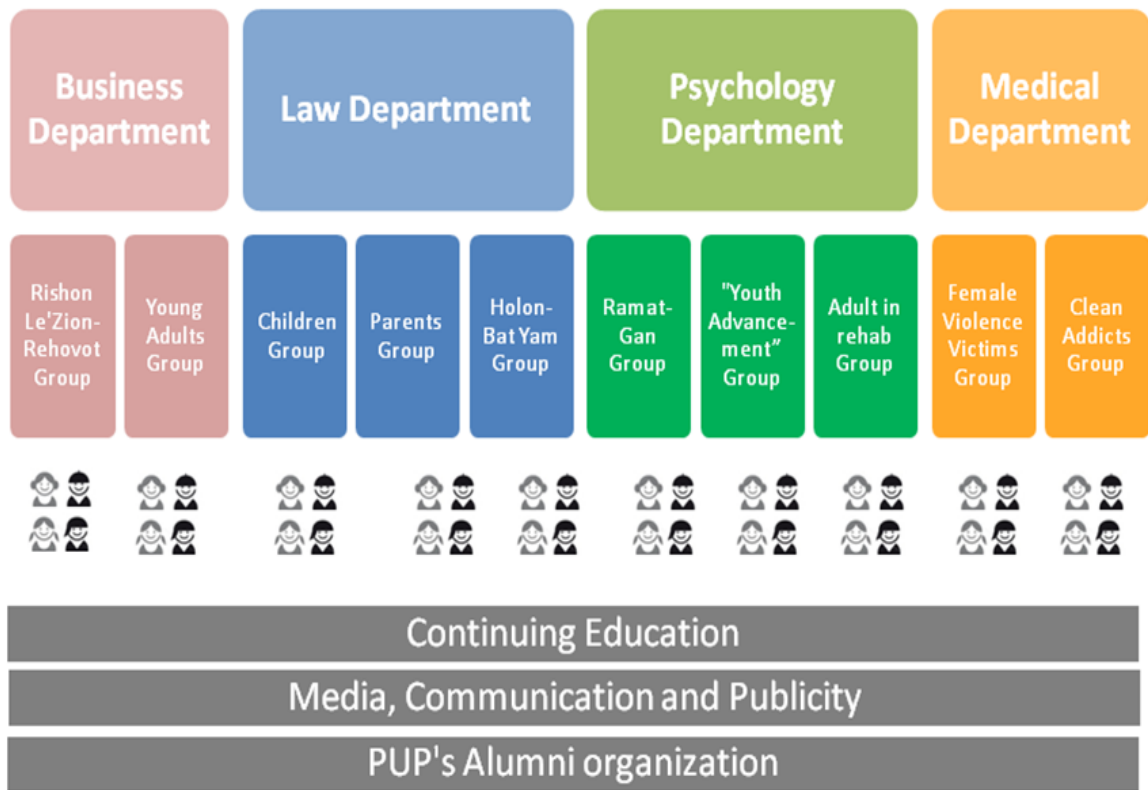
Business Department

Law Department

Psychology Department

Medical Department

Rishon Le'Zion-Rehovot Group

Young Adults Group

Children Group

Parents Group

Holon-Bat Yam Group

Ramat-Gan Group

"Youth Advancement" Group

Adult in rehab Group

Female Violence Victims Group

Clean Addicts Group

Continuing Education

Media, Communication and Publicity

PUP's Alumni organization